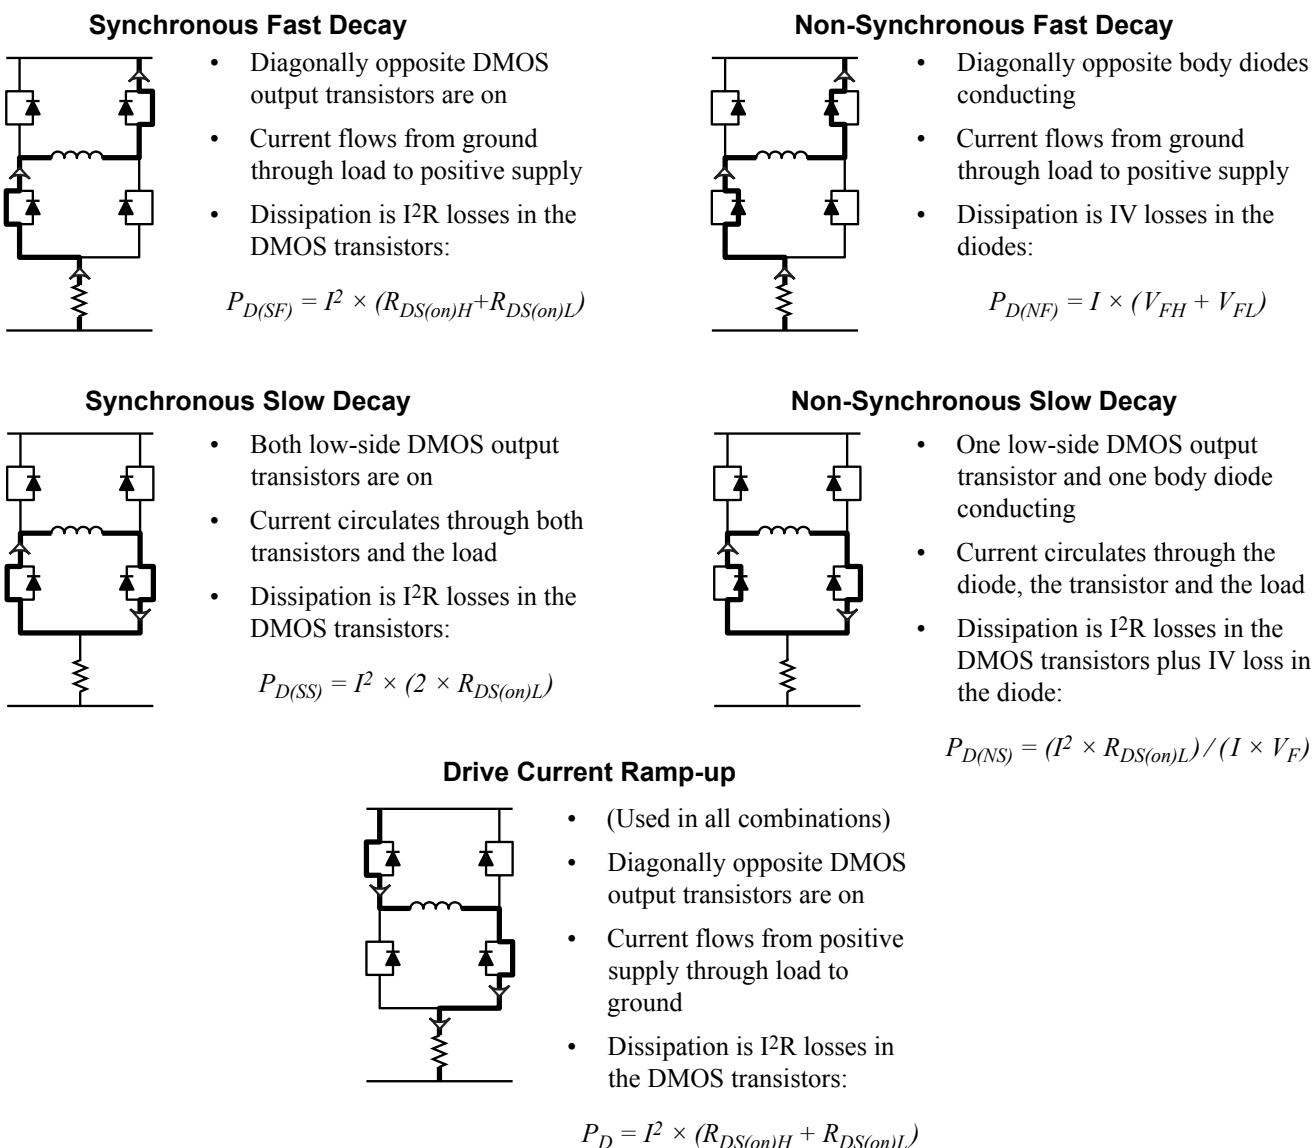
**Synchronous Fast Decay**

- Diagonally opposite DMOS output transistors are on
- Current flows from ground through load to positive supply
- Dissipation is I$^2$R losses in the DMOS transistors:

$P_{D(SF)} = I^2 \times (R_{DS(on)H}+R_{DS(on)L})$

**Non-Synchronous Fast Decay**

- Diagonally opposite body diodes conducting
- Current flows from ground through load to positive supply
- Dissipation is IV losses in the diodes:

$P_{D(NF)} = I \times (V_{FH} + V_{FL})$

**Synchronous Slow Decay**

- Both low-side DMOS output transistors are on
- Current circulates through both transistors and the load
- Dissipation is I$^2$R losses in the DMOS transistors:

$P_{D(SS)} = I^2 \times (2 \times R_{DS(on)L})$

**Non-Synchronous Slow Decay**

- One low-side DMOS output transistor and one body diode conducting
- Current circulates through the diode, the transistor and the load
- Dissipation is I$^2$R losses in the DMOS transistors plus IV loss in the diode:

$P_{D(NS)} = (I^2 \times R_{DS(on)L}) / (I \times V_F)$

**Drive Current Ramp-up**

- (Used in all combinations)
- Diagonally opposite DMOS output transistors are on
- Current flows from positive supply through load to ground
- Dissipation is I$^2$R losses in the DMOS transistors:

$P_D = I^2 \times (R_{DS(on)H} + R_{DS(on)L})$